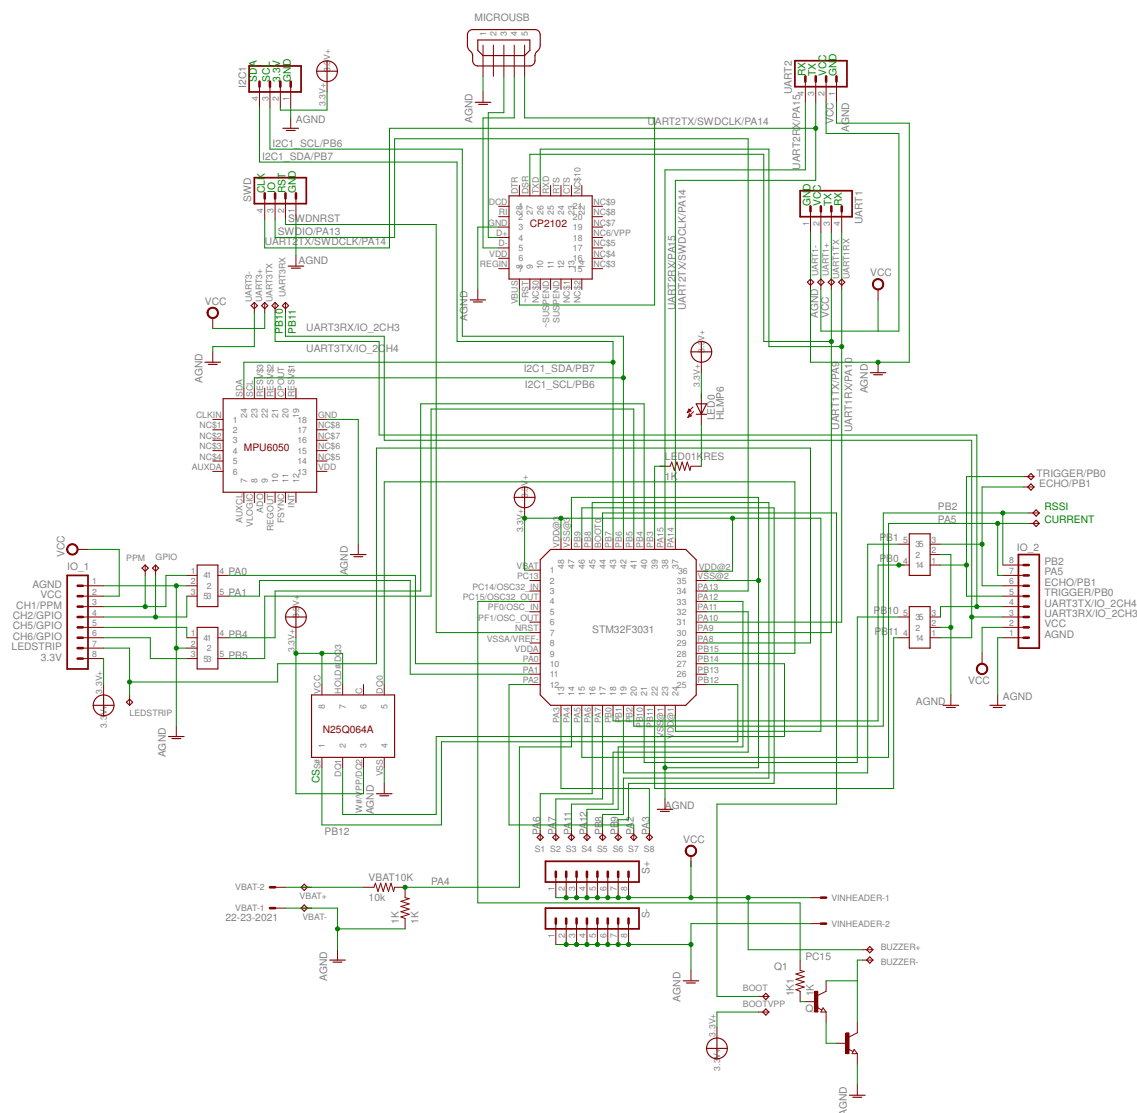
MICROUSB
1 2 3 4 5
AGND

I2C1
SDA
SCL
3.3V
GND
4 3 2 1
3.3V+
AGND

UART2
RX
TX
VCC
GND
4 3 2 1
UART2RX/PA15
VCC
AGND

UART2TX/SWDCLK/PA14
I2C1_SCL/PB6
I2C1_SDA/PB7

SWD
CLK
IO
RST
GND
4 3 2 1
SWDNRST
SWDIO/PA13
UART2TX/SWDCLK/PA14
AGND

DTR
DSR
TXD
RXD
RTS
CTS
NC$10
DCD
RI
GND
D+
D-
VDD
REGIN
VBUS
RST
NC$1
SUSPEND
SUSPEND
NC$11
NC$2
NC$9
NC$8
NC$7
NC6/VPP
NC$5
NC$4
NC$3
CP2102
AGND

GND
VCC
TX
RX
UART1
UART1-
UART1+
UART1TX
UART1RX
VCC
AGND
VCC
AGND

VCC
UART3-
UART3+
UART3TX
UART3RX
PB10
PB11
AGND
UART3RX/IO_2CH3
UART3TX/IO_2CH4
I2C1_SDA/PB7
I2C1_SCL/PB6

UART2RX/PA15
UART2TX/SWDCLK/PA14
3.3V+
LED0
HLMP6
UART1TX/PA9
UART1RX/PA10
AGND

SDA
SCL
RESV$3
RESV$2
CPOUT
RESV$1
CLKIN
NC$1
NC$2
NC$3
NC$4
AUXDA
GND
NC$8
NC$7
NC$6
NC$5
VDD
MPU6050
AUXCL
VLOGIC
AD0
REGOUT
FSYNC
INT
AGND

LED01KRES
1K
TRIGGER/PB0
ECHO/PB1
PB2
PA5
RSSI
CURRENT
3.3V+

VCC
IO_1
AGND
VCC
CH1/PPM
CH2/GPIO
CH5/GPIO
CH6/GPIO
LEDSTRIP
3.3V
PPM
GPIO
PA0
PA1
PB4
PB5
3.3V+
LEDSTRIP
AGND
3.3V+

VBAT
PC13
PC14/OSC32_IN
PC15/OSC32_OUT
PF0/OSC_IN
PF1/OSC_OUT
NRST
VSSA/VREF-
VDDA
PA0
PA1
PA2
VDD@2
VSS@2
PA13
PA12
PA11
PA10
PA9
PA8
PB15
PB14
PB13
PB12
STM32F3031
VDD@3
VSS@3
PB9
PB8
BOOT0
PB7
PB6
PB5
PB4
PB3
PA15
PA14
PA3
PA4
PA5
PA6
PA7
PB0
PB1
PB2
PB10
PB11
VSS@1
VDD@1

PB1
PB0
PB10
PB11
IO_2
PB2
PA5
ECHO/PB1
TRIGGER/PB0
UART3TX/IO_2CH4
UART3RX/IO_2CH3
VCC
AGND
VCC
AGND
AGND

3.3V+
VCC
HOLD
DQ3
C
DQ0
N25Q064A
CS#
DQ1
W#/VPP/DQ2
VSS
AGND
PB12

AGND
PA6 PA7 PA11 PA12 PB8 PB9 PA2 PA3
S1 S2 S3 S4 S5 S6 S7 S8
VCC
S+
S-
VINHEADER-1
VINHEADER-2

VBAT-2
VBAT+
VBAT-1
VBAT-
22-23-2021
VBAT10K
10k
PA4
1K
1K
AGND

BUZZER+
BUZZER-
PC15
Q1
1K
BOOT
BOOTVPP
3.3V+
AGND
AGND